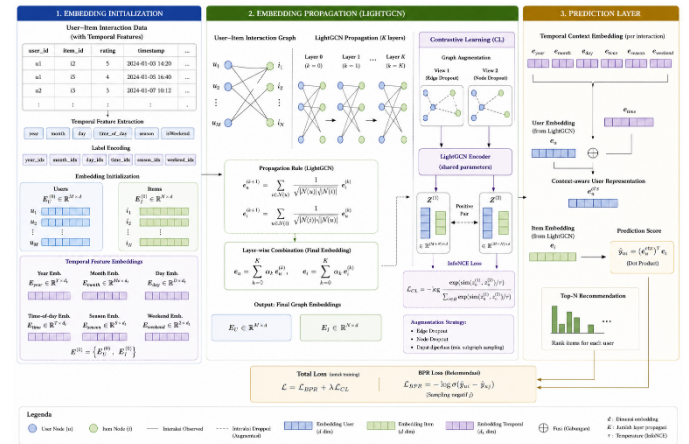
1. EMBEDDING INITIALIZATION

User-Item Interaction Data (with Temporal Features)

| user_id | item_id | rating | timestamp |
|---|---|---|---|
| u1 | i2 | 5 | 2024-01-03 14:20 |
| u1 | i5 | 4 | 2024-01-05 16:40 |
| u2 | i3 | 3 | 2024-01-07 10:12 |
| ⋮ | ⋮ | ⋮ | ⋮ |

Temporal Feature Extraction

year | month | day | time_of_day | season | isWeekend

Label Encoding

year_idx | month_idx | day_idx | time_idx | season_idx | weekend_idx

Embedding Initialization

Users
$E_U^{(0)} \in \mathbb{R}^{M \times d}$
$u_1$
$u_2$
$u_M$

Items
$E_I^{(0)} \in \mathbb{R}^{N \times d}$
$i_1$
$i_2$
$i_N$

Temporal Feature Embeddings

Year Emb.
$E_{year} \in \mathbb{R}^{Y \times d_t}$

Month Emb.
$E_{month} \in \mathbb{R}^{12 \times d_t}$

Day Emb.
$E_{day} \in \mathbb{R}^{31 \times d_t}$

Time-of-day Emb.
$E_{time} \in \mathbb{R}^{T \times d_t}$

Season Emb.
$E_{season} \in \mathbb{R}^{4 \times d_t}$

Weekend Emb.
$E_{weekend} \in \mathbb{R}^{2 \times d_t}$

$E^{(0)} = \{E_U^{(0)}, E_I^{(0)}\}$

2. EMBEDDING PROPAGATION (LIGHTGCN)

User–Item Interaction Graph

$u_1$ $u_2$ $u_M$ $i_1$ $i_2$ $i_N$

LightGCN Propagation (K layers)

Layer 0 $(k=0)$ | Layer 1 $(k=1)$ | ... | Layer K $(k=K)$

Propagation Rule (LightGCN)

$e_u^{(k+1)} = \sum_{i \in N(u)} \frac{1}{\sqrt{|N(u)|}\sqrt{|N(i)|}} e_i^{(k)}$

$e_i^{(k+1)} = \sum_{u \in N(i)} \frac{1}{\sqrt{|N(i)|}\sqrt{|N(u)|}} e_u^{(k)}$

Layer-wise Combination (Final Embedding)

$e_u = \sum_{k=0}^{K} \alpha_k e_u^{(k)}$, $e_i = \sum_{k=0}^{K} \alpha_k e_i^{(k)}$

Output: Final Graph Embeddings

$E_U \in \mathbb{R}^{M \times d}$ $E_I \in \mathbb{R}^{N \times d}$

Contrastive Learning (CL)

Graph Augmentation

View 1 (Edge Dropout)
View 2 (Node Dropout)

LightGCN Encoder (shared parameters)

$Z^{(1)}$ $\in \mathbb{R}^{(M+N) \times d}$
Positive Pair
$Z^{(2)}$ $\in \mathbb{R}^{(M+N) \times d}$

InfoNCE Loss

$\mathcal{L}_{CL} = -\sum_{u} \log \frac{\exp(\text{sim}(z_u^{(1)}, z_u^{(2)})/\tau)}{\sum_{v \in B} \exp(\text{sim}(z_u^{(1)}, z_v^{(2)})/\tau)}$

Augmentation Strategy:
• Edge Dropout
• Node Dropout
• Node dipertus (mis. subgraph sampling)

3. PREDICTION LAYER

Temporal Context Embedding (per interaction)

$e_{year}$ $e_{month}$ $e_{day}$ $e_{time}$ $e_{season}$ $e_{weekend}$

$e_{time}$

User Embedding (from LightGCN)
$e_u$

Context-aware User Representation
$e_u^{ctx}$

Item Embedding (from LightGCN)
$e_i$

Prediction Score

$\hat{y}_{ui} = (e_u^{ctx})^T e_i$
(Dot Product)

Top-N Recommendation

Rank items for each user

Total Loss (untuk training)
$\mathcal{L} = \mathcal{L}_{BPR} + \lambda \mathcal{L}_{CL}$

BPR Loss (Rekomendasi)
$\mathcal{L}_{BPR} = -\log \sigma(\hat{y}_{ui} - \hat{y}_{uj})$
(Sampling negatif j)

Legenda

User Node (u) | Item Node (i) | Interaksi Observed | Interaksi Dropped (Augmented) | Embedding User (d dim) | Embedding Item (d dim) | Embedding Temporal ($d_t$ dim) | Fusi (Gabungan) | d : Dimensi embedding K : Jumlah layer propagasi τ : Temperature (InfoNCE)